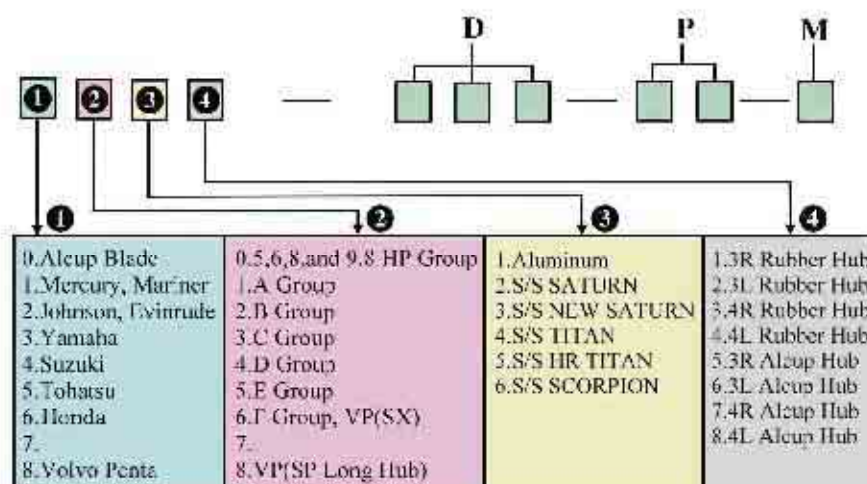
D P M

❶ ❷ ❸ ❹ —

❶ ❷ ❸ ❹

| ❶ | ❷ | ❸ | ❹ |
|---|---|---|---|
| 0.Aleup Blade | 0.5,6,8,and 9.8 HP Group | 1.Aluminum | 1.3R Rubber Hub |
| 1.Mercury, Mariner | 1.A Group | 2.S/S SATURN | 2.3L Rubber Hub |
| 2.Johnson, Evinrude | 2.B Group | 3.S/S NEW SATURN | 3.4R Rubber Hub |
| 3.Yamaha | 3.C Group | 4.S/S TITAN | 4.4L Rubber Hub |
| 4.Suzuki | 4.D Group | 5.S/S HR TITAN | 5.3R Aleup Hub |
| 5.Tohatsu | 5.E Group | 6.S/S SCORPION | 6.3L Aleup Hub |
| 6.Honda | 6.F Group, VP(SX) | | 7.4R Aleup Hub |
| 7. | 7. | | 8.4L Aleup Hub |
| 8.Volvo Penta | 8.VP(SP Long Hub) | | |